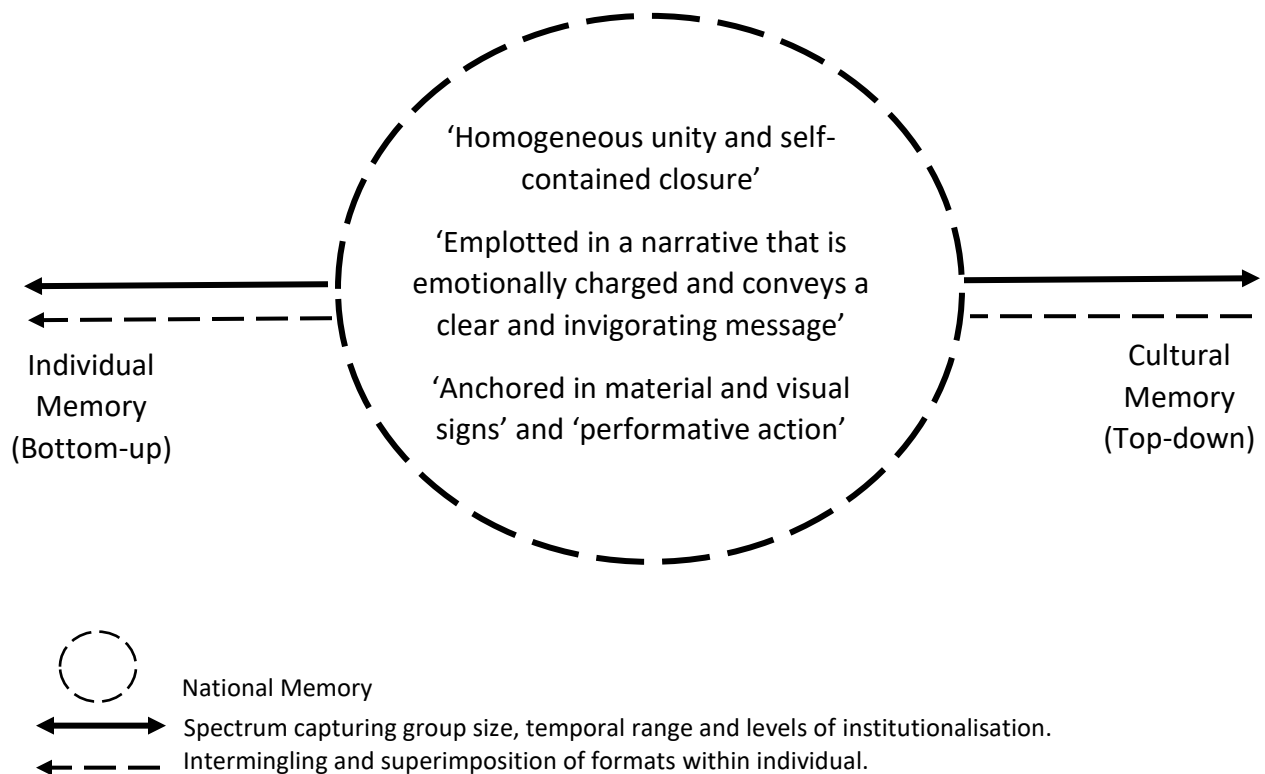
'Homogeneous unity and self-contained closure'

'Emplotted in a narrative that is emotionally charged and conveys a clear and invigorating message'

'Anchored in material and visual signs' and 'performative action'

Individual Memory (Bottom-up)

Cultural Memory (Top-down)

National Memory

Spectrum capturing group size, temporal range and levels of institutionalisation.

Intermingling and superimposition of formats within individual.